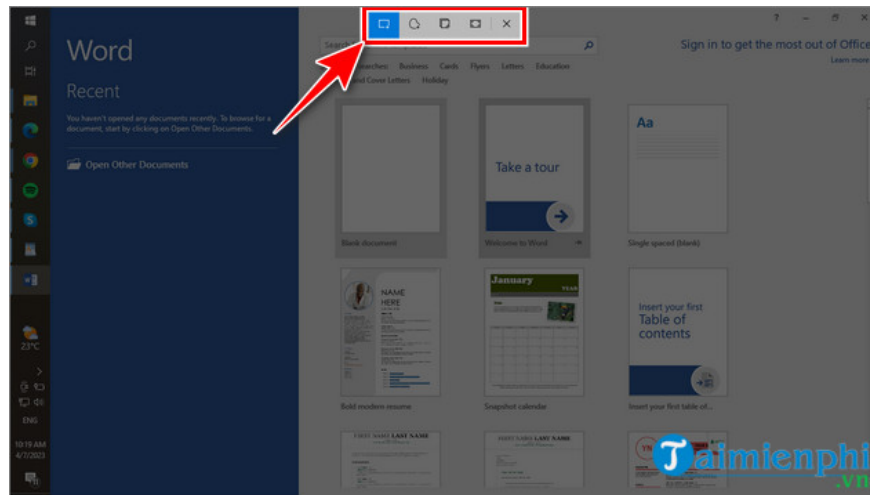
Word

Recent

You haven't opened any documents recently. To browse for a document, start by clicking on Open Other Documents.

Open Other Documents

Sign in to get the most out of Office

Learn more

Searches: Business Cards Flyers Letters Education

Cover Letters Holiday

Blank document

Take a tour

Welcome to Word

Aa

Single spaced (blank)

NAME HERE

Bold modern resume

January

Snapshot calendar

Insert your first Table of contents

Insert your first table of...

FIRST NAME LAST NAME

FIRST NAME LAST NAME

23°C

ENG

10:19 AM
4/7/2023

Taimienphi
.vn